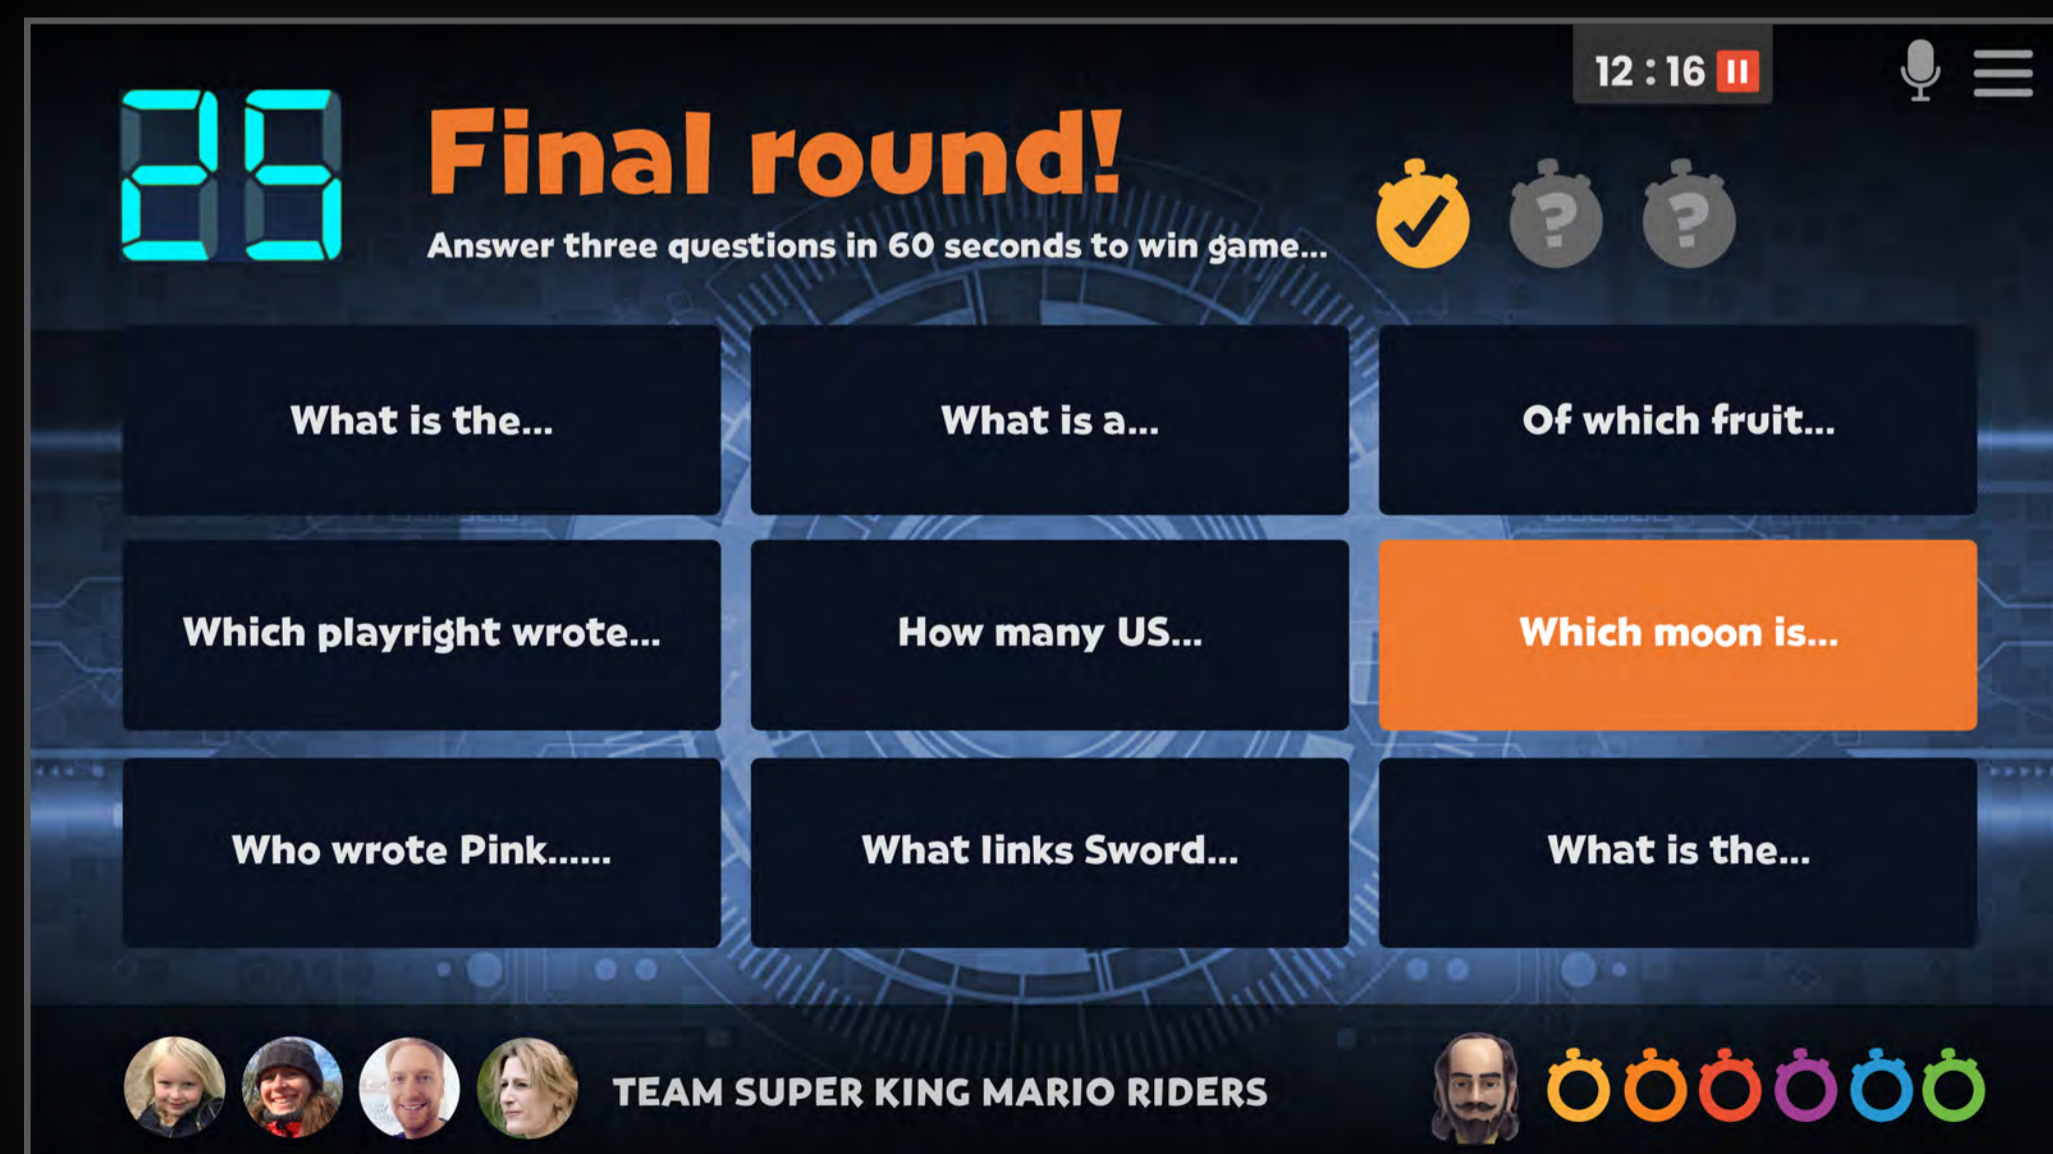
12 : 16

25

Final round!

Answer three questions in 60 seconds to win game...

?

?

| What is the... | What is a... | Of which fruit... |
|---|---|---|
| Which playright wrote... | How many US... | Which moon is... |
| Who wrote Pink...... | What links Sword... | What is the... |

TEAM SUPER KING MARIO RIDERS